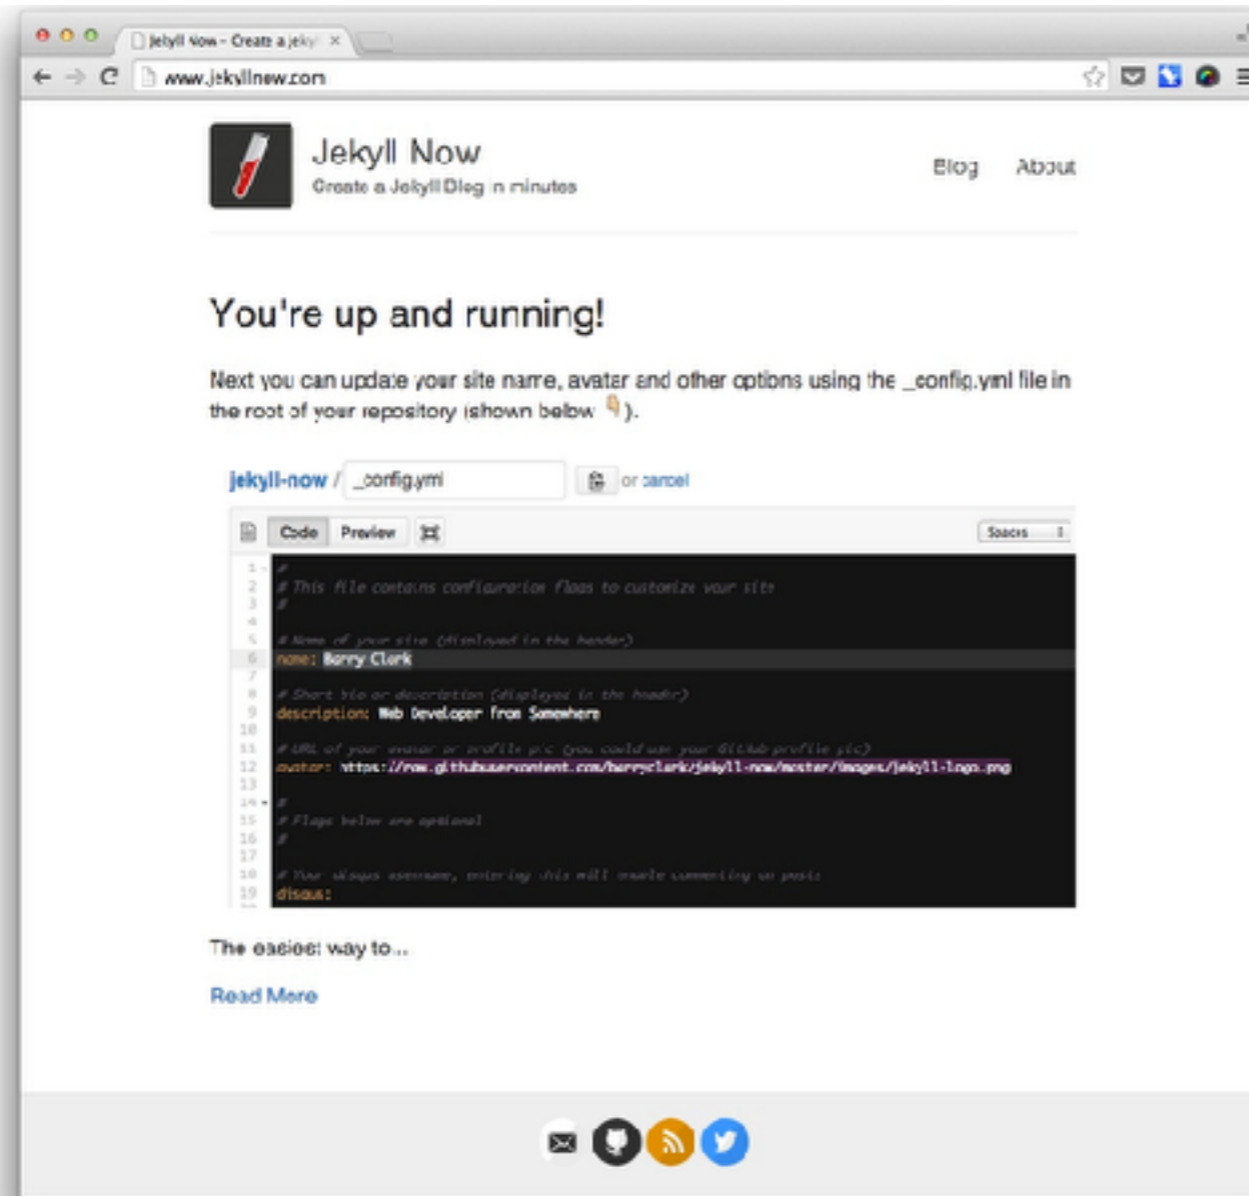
Jekyll Now - Create a jeky ×

www.jekyllnew.com

Jekyll Now
Create a Jekyll Blog in minutes

Blog About

You're up and running!

Next you can update your site name, avatar and other options using the _config.yml file in the root of your repository (shown below 👇).

jekyll-now / _config.yml or cancel

Code Preview Spaces

1 #
2 # This file contains configuration flags to customize your site
3 #
4
5 # Name of your site (displayed in the header)
6 name: Barry Clark
7
8 # Short bio or description (displayed in the header)
9 description: Web Developer from Somewhere
10
11 # URL of your avatar or profile pic (you could use your GitHub profile pic)
12 avatar: https://raw.githubusercontent.com/barryclark/jekyll-now/master/images/jekyll-logo.png
13
14 #
15 # Flags below are optional
16 #
17
18 # Your disqus shortname, entering this will enable commenting on posts
19 disqus:

The easiest way to...

Read More